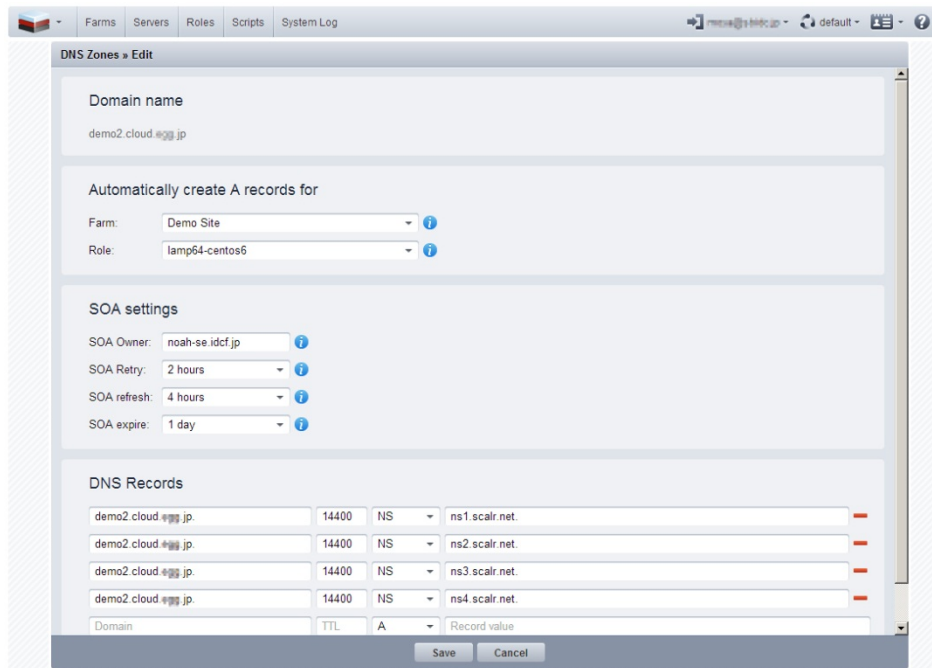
Farms Servers Roles Scripts System Log

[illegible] default

DNS Zones » Edit

Domain name

demo2.cloud.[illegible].jp

Automatically create A records for

Farm: Demo Site

Role: lamp64-centos6

SOA settings

SOA Owner: noah-se.idcf.jp

SOA Retry: 2 hours

SOA refresh: 4 hours

SOA expire: 1 day

DNS Records

| | | | |
|---|---|---|---|
| demo2.cloud.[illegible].jp. | 14400 | NS | ns1.scalr.net. |
| demo2.cloud.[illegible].jp. | 14400 | NS | ns2.scalr.net. |
| demo2.cloud.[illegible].jp. | 14400 | NS | ns3.scalr.net. |
| demo2.cloud.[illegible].jp. | 14400 | NS | ns4.scalr.net. |
| Domain | TTL | A | Record value |

Save Cancel